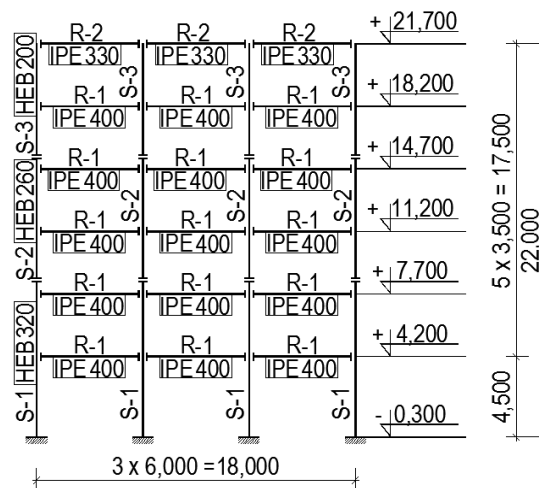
R-2 IPE 330 R-2 IPE 330 R-2 IPE 330 + 21,700

HEB200 S-3

R-1 IPE 400 S-3 R-1 IPE 400 S-3 R-1 IPE 400 S-3 + 18,200

R-1 IPE 400 R-1 IPE 400 R-1 IPE 400 + 14,700

HEB260 S-2

R-1 IPE 400 S-2 R-1 IPE 400 S-2 R-1 IPE 400 S-2 + 11,200

R-1 IPE 400 R-1 IPE 400 R-1 IPE 400 + 7,700

HEB320 S-1

R-1 IPE 400 R-1 IPE 400 R-1 IPE 400 + 4,200

S-1 S-1 S-1 - 0,300

5 x 3,500 = 17,500

22,000

4,500

3 x 6,000 =18,000